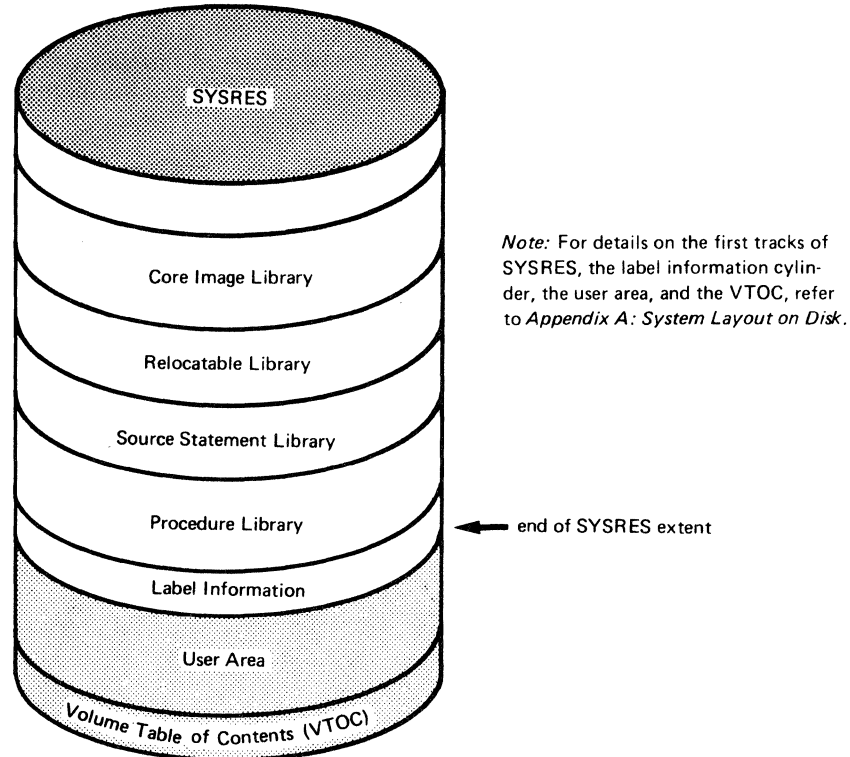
SYSRES

Core Image Library

Relocatable Library

Source Statement Library

Procedure Library

Label Information

User Area

Volume Table of Contents (VTOC)

Note: For details on the first tracks of SYSRES, the label information cylinder, the user area, and the VTOC, refer to Appendix A: System Layout on Disk.

end of SYSRES extent